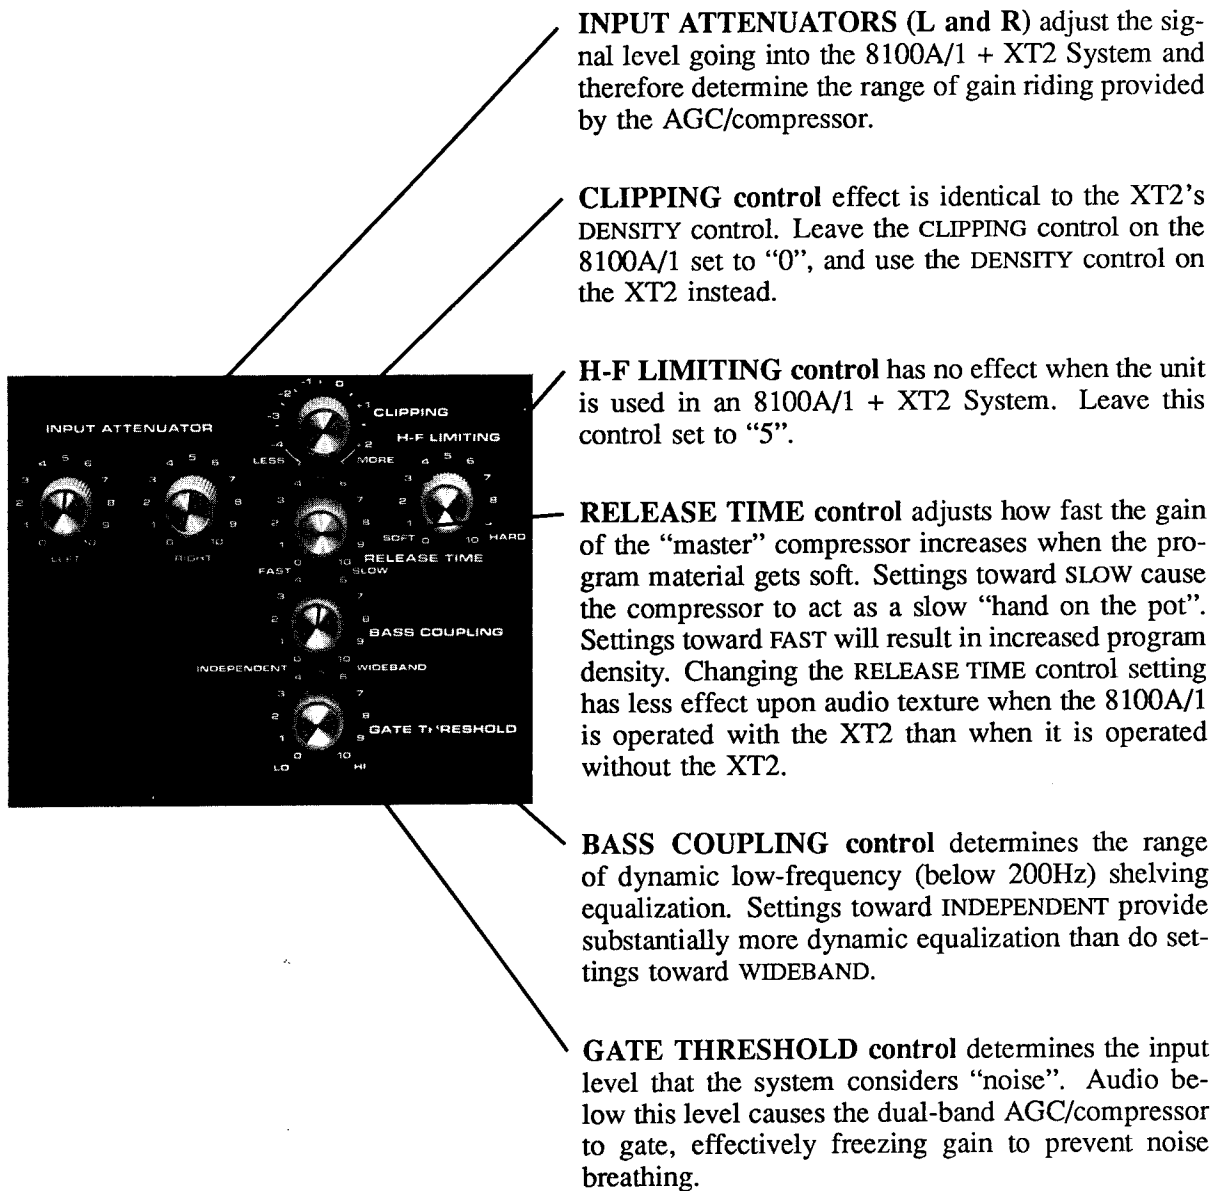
INPUT ATTENUATORS (L and R) adjust the signal level going into the 8100A/1 + XT2 System and therefore determine the range of gain riding provided by the AGC/compressor.

CLIPPING control effect is identical to the XT2's DENSITY control. Leave the CLIPPING control on the 8100A/1 set to "0", and use the DENSITY control on the XT2 instead.

H-F LIMITING control has no effect when the unit is used in an 8100A/1 + XT2 System. Leave this control set to "5".

RELEASE TIME control adjusts how fast the gain of the "master" compressor increases when the program material gets soft. Settings toward SLOW cause the compressor to act as a slow "hand on the pot". Settings toward FAST will result in increased program density. Changing the RELEASE TIME control setting has less effect upon audio texture when the 8100A/1 is operated with the XT2 than when it is operated without the XT2.

BASS COUPLING control determines the range of dynamic low-frequency (below 200Hz) shelving equalization. Settings toward INDEPENDENT provide substantially more dynamic equalization than do settings toward WIDEBAND.

GATE THRESHOLD control determines the input level that the system considers "noise". Audio below this level causes the dual-band AGC/compressor to gate, effectively freezing gain to prevent noise breathing.

INPUT ATTENUATOR
4 5 6
3 7
2 8
1 9
0 10
LEFT
4 5 6
3 7
2 8
1 9
0 10
RIGHT
-1 0
-2 +1
-3 CLIPPING
-4 2
LESS MORE
H-F LIMITING
4 5 6
3 7
2 8
1 9
SOFT 0 10 HARD
4 5 6
3 7
2 8
1 9
FAST 0 10 SLOW
RELEASE TIME
4 5 6
3 7
2 8
1 9
INDEPENDENT 0 10 WIDEBAND
BASS COUPLING
4 5 6
3 7
2 8
1 9
LO 0 10 HI
GATE THRESHOLD